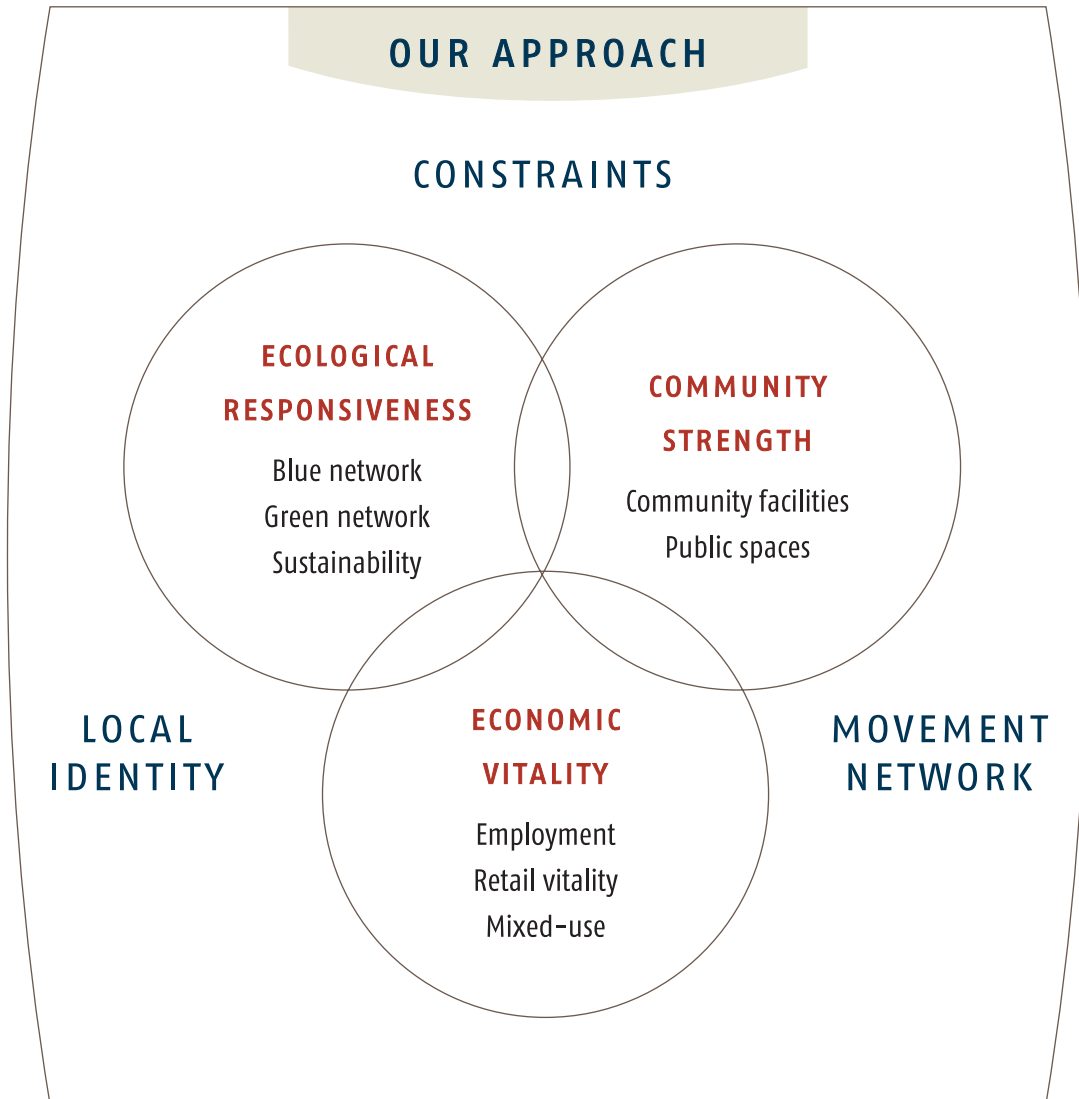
OUR APPROACH

CONSTRAINTS

ECOLOGICAL RESPONSIVENESS
Blue network
Green network
Sustainability

COMMUNITY STRENGTH
Community facilities
Public spaces

LOCAL IDENTITY

ECONOMIC VITALITY
Employment
Retail vitality
Mixed-use

MOVEMENT NETWORK